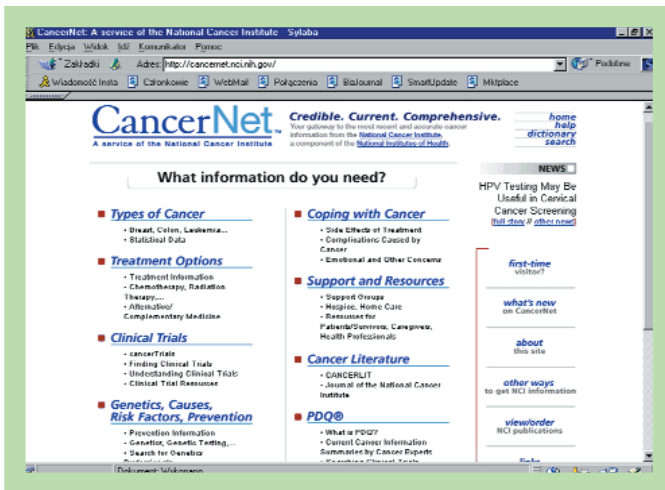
CancerNet: A service of the National Cancer Institute - Sylaba

Plik Edycja Widok Idź Komunikator Pomoc

Zakładki Adres: http://cancernet.nci.nih.gov/ Podobne

Wiadomość Insta Członkowie WebMail Połączenia BizJournal SmartUpdate Mktplace

CancerNet

A service of the National Cancer Institute

Credible. Current. Comprehensive.

Your gateway to the most recent and accurate cancer information from the National Cancer Institute, a component of the National Institutes of Health.

home
help
dictionary
search

What information do you need?

Types of Cancer
• Breast, Colon, Leukemia...
• Statistical Data

Treatment Options
• Treatment Information
• Chemotherapy, Radiation Therapy,...
• Alternative/ Complementary Medicine

Clinical Trials
• cancerTrials
• Finding Clinical Trials
• Understanding Clinical Trials
• Clinical Trial Resources

Genetics, Causes, Risk Factors, Prevention
• Prevention Information
• Genetics, Genetic Testing,...
• Search for Genetics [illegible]

Coping with Cancer
• Side Effects of Treatment
• Complications Caused by Cancer
• Emotional and Other Concerns

Support and Resources
• Support Groups
• Hospice, Home Care
• Resources for Patients/Survivors, Caregivers, Health Professionals

Cancer Literature
• CANCERLIT
• Journal of the National Cancer Institute

PDQ®
• What is PDQ?
• Current Cancer Information Summaries by Cancer Experts
• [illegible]

NEWS

HPV Testing May Be Useful in Cervical Cancer Screening
full story // other news

first-time visitor?

what's new on CancerNet

about this site

other ways to get NCI information

view/order NCI publications

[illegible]

Dokument: Wykonano